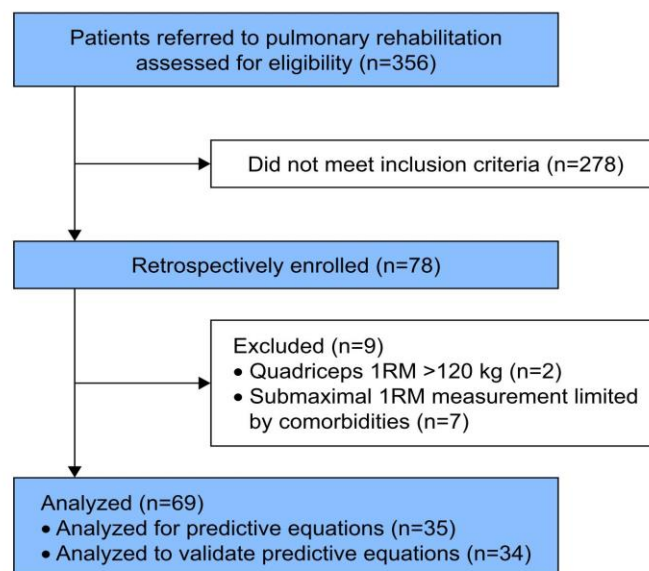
Patients referred to pulmonary rehabilitation assessed for eligibility (n=356)

Did not meet inclusion criteria (n=278)

Retrospectively enrolled (n=78)

Excluded (n=9)
• Quadriceps 1RM >120 kg (n=2)
• Submaximal 1RM measurement limited by comorbidities (n=7)

Analyzed (n=69)
• Analyzed for predictive equations (n=35)
• Analyzed to validate predictive equations (n=34)